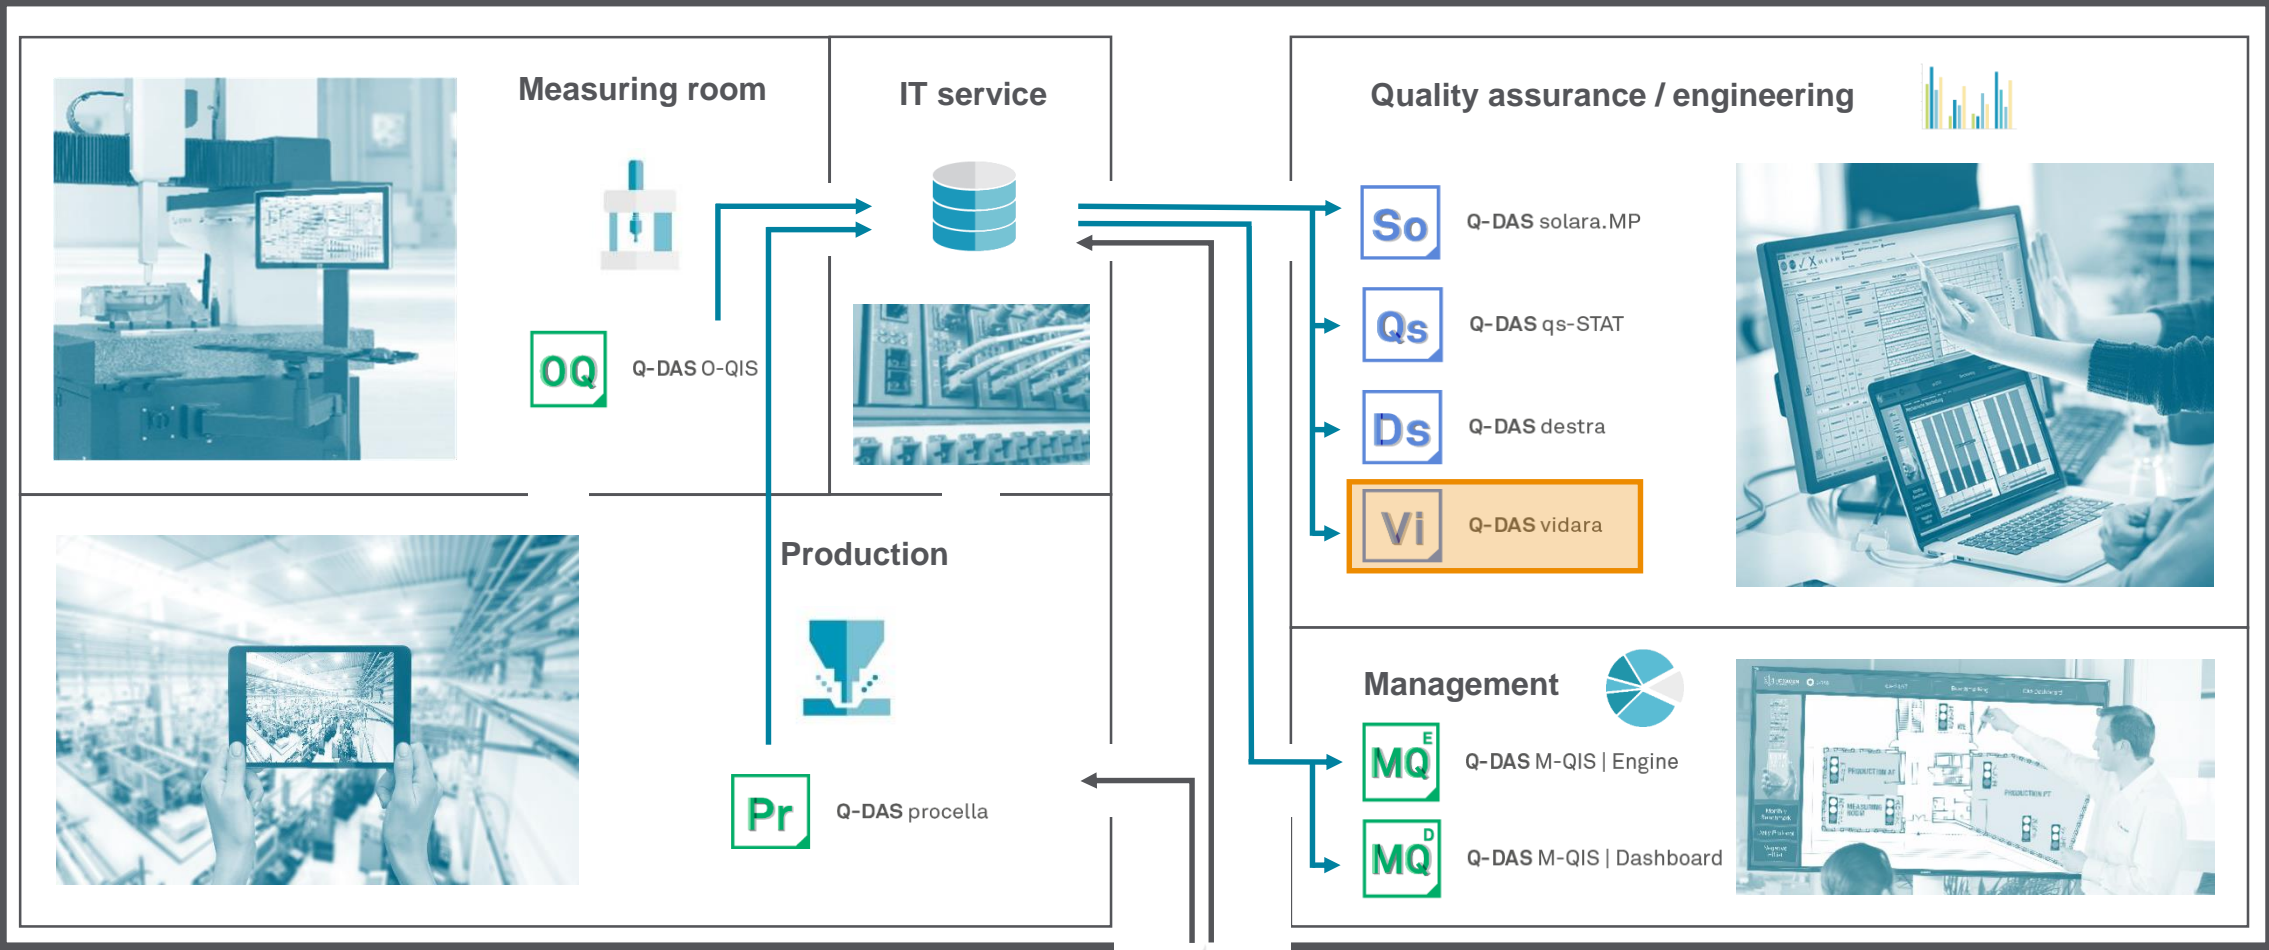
Measuring room

OQ Q-DAS O-QIS

IT service

Quality assurance / engineering

So Q-DAS solara.MP

Qs Q-DAS qs-STAT

Ds Q-DAS destra

Vi Q-DAS vidara

Production

Pr Q-DAS procella

Management

MQ E Q-DAS M-QIS | Engine

MQ D Q-DAS M-QIS | Dashboard